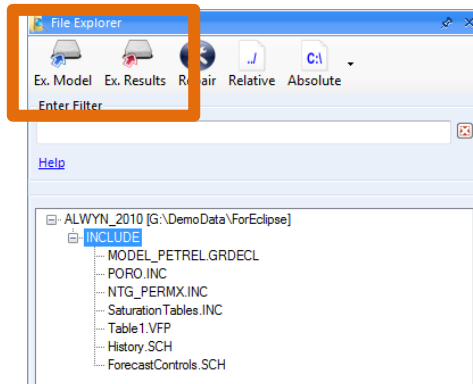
File Explorer

Ex. Model Ex. Results Repair Relative Absolute

Enter Filter

Help

ALWYN_2010 [G:\DemoData\ForEclipse]
INCLUDE
MODEL_PETREL.GRDECL
PORO.INC
NTG_PERMX.INC
SaturationTables.INC
Table1.VFP
History.SCH
ForecastControls.SCH